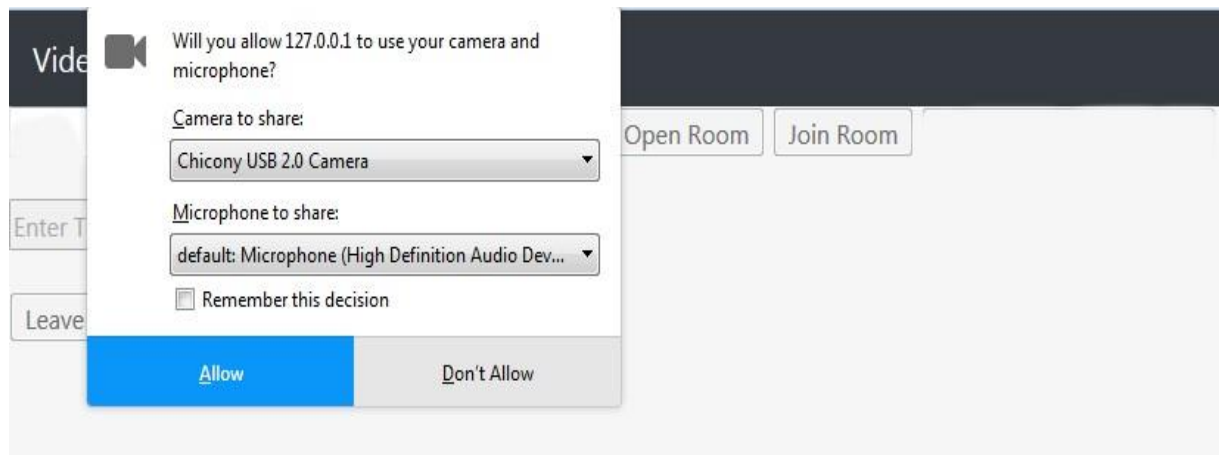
Vide

Will you allow 127.0.0.1 to use your camera and microphone?

Camera to share:

Chicony USB 2.0 Camera

Microphone to share:

default: Microphone (High Definition Audio Dev...

Remember this decision

Allow

Don't Allow

Open Room

Join Room

Enter T

Leave